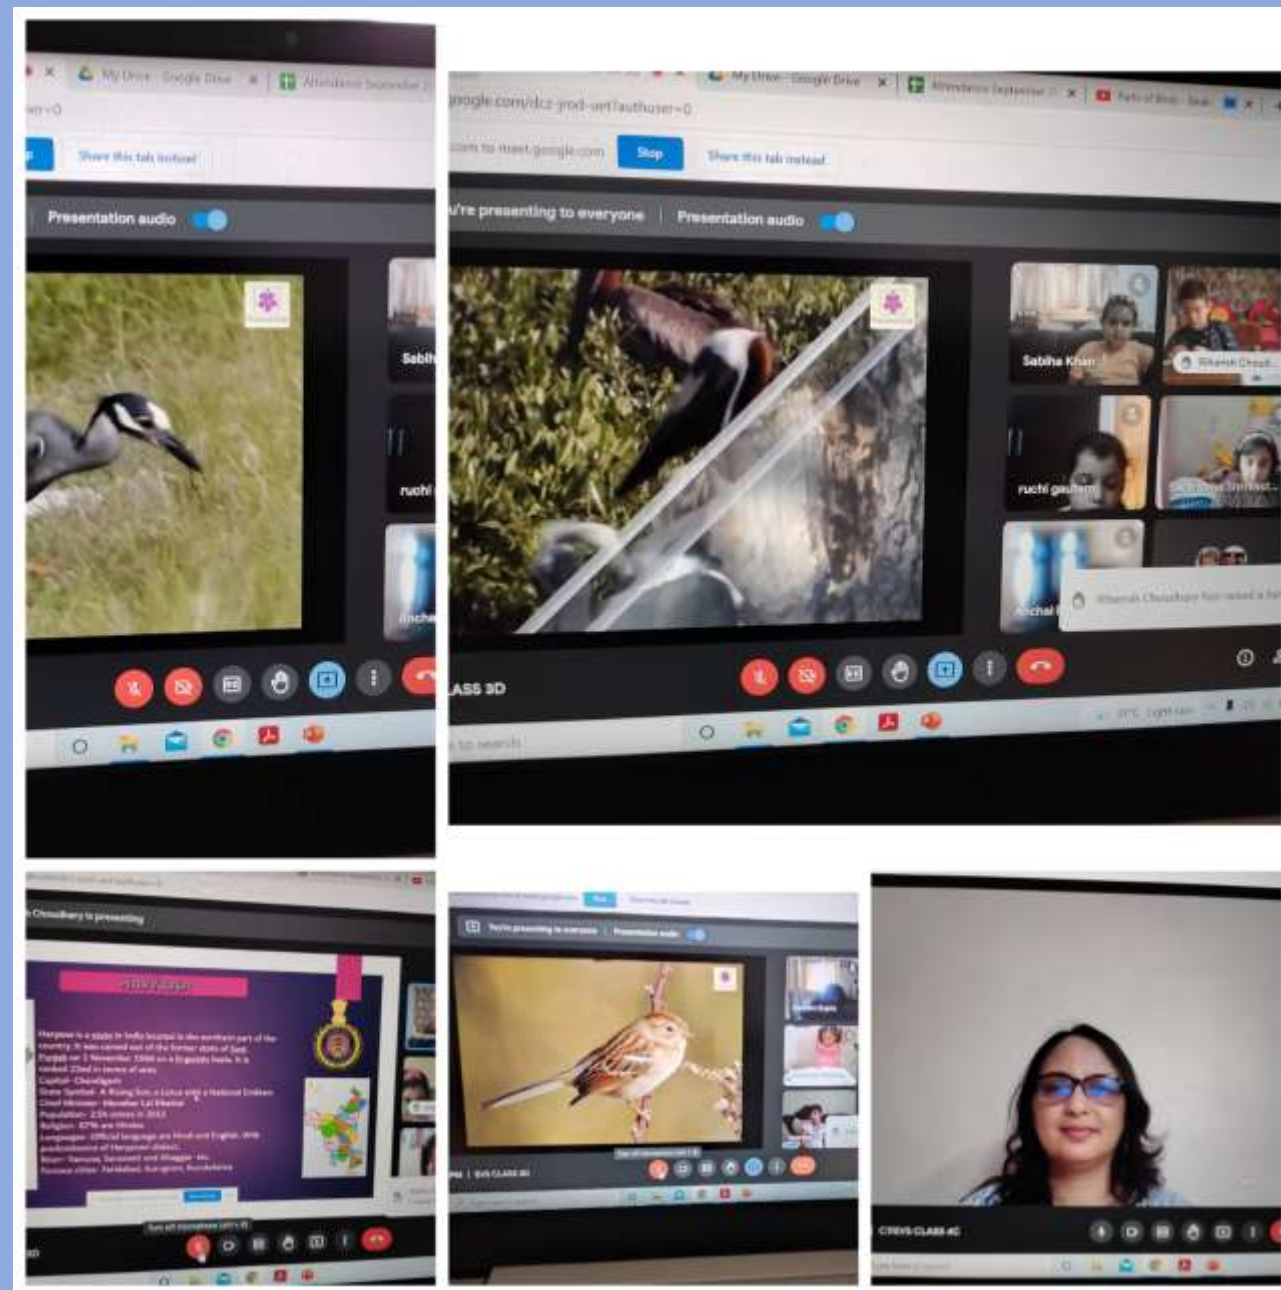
My Drive - Google Drive
Attendance September
Share this tab instead
Presentation audio
Sabih
ruchi

My Drive - Google Drive
Attendance September
Parts of Birds
google.com/dcz-prod-uert?authuser=0
.com to meet.google.com
Stop
Share this tab instead
u're presenting to everyone
Presentation audio
Sabiha Khan
ruchi gautam
Anchal
Rihansh Chaudhary has raised a hand
ASS 3D
to search

Choudhary is presenting
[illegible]
Haryana is a state in India located in the northern part of the country. It was carved out of the former state of East Punjab on 1 November 1966 on a linguistic basis. It is ranked 22nd in terms of area.
Capital- Chandigarh
State Symbol- A Rising Sun, a Lotus with a National Emblem
Chief Minister- Manohar Lal Khattar
Population- 2.54 crores in 2011
Religion- 87% are Hindus
Languages- Official language are Hindi and English. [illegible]
River- Yamuna, Saraswati and Ghaggar etc.
Famous cities- Faridabad, Gurugram, Kurukshetra

You're presenting to everyone
Presentation audio
CTEVS CLASS 4C